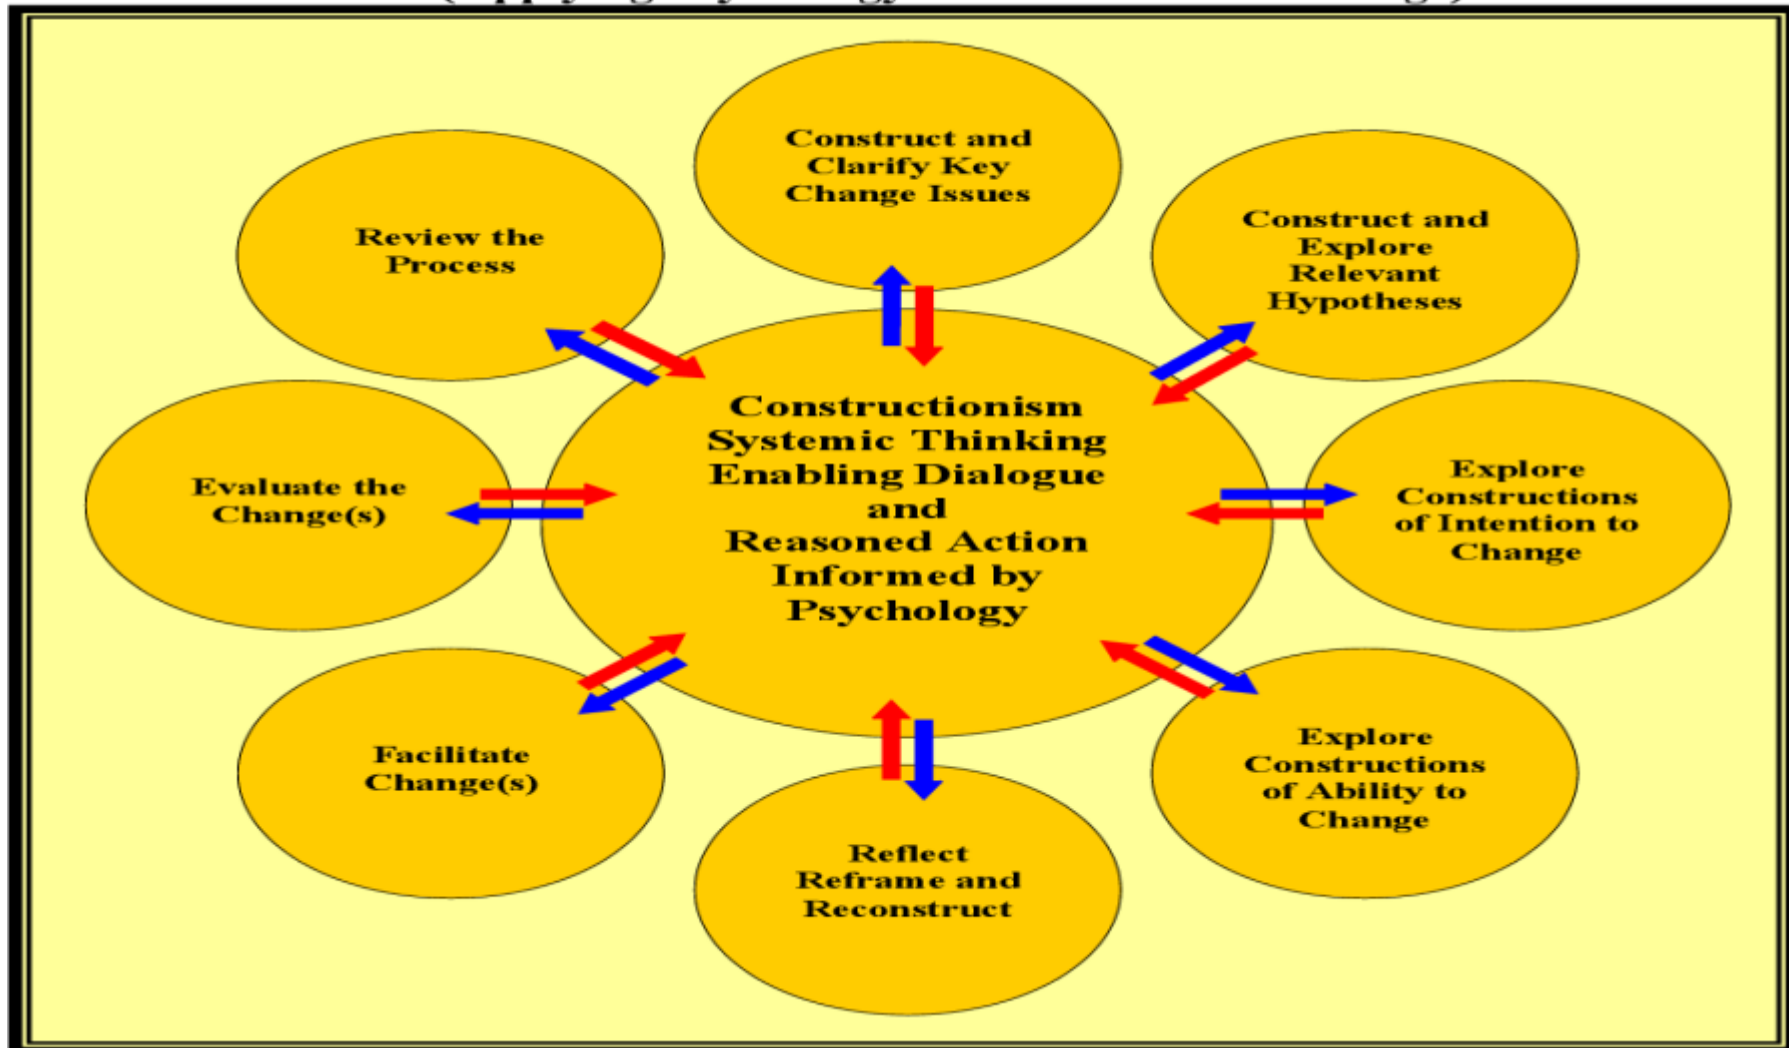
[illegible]

Constructionism Systemic Thinking Enabling Dialogue and Reasoned Action Informed by Psychology

Construct and Clarify Key Change Issues

Construct and Explore Relevant Hypotheses

Explore Constructions of Intention to Change

Explore Constructions of Ability to Change

Reflect Reframe and Reconstruct

Facilitate Change(s)

Evaluate the Change(s)

Review the Process